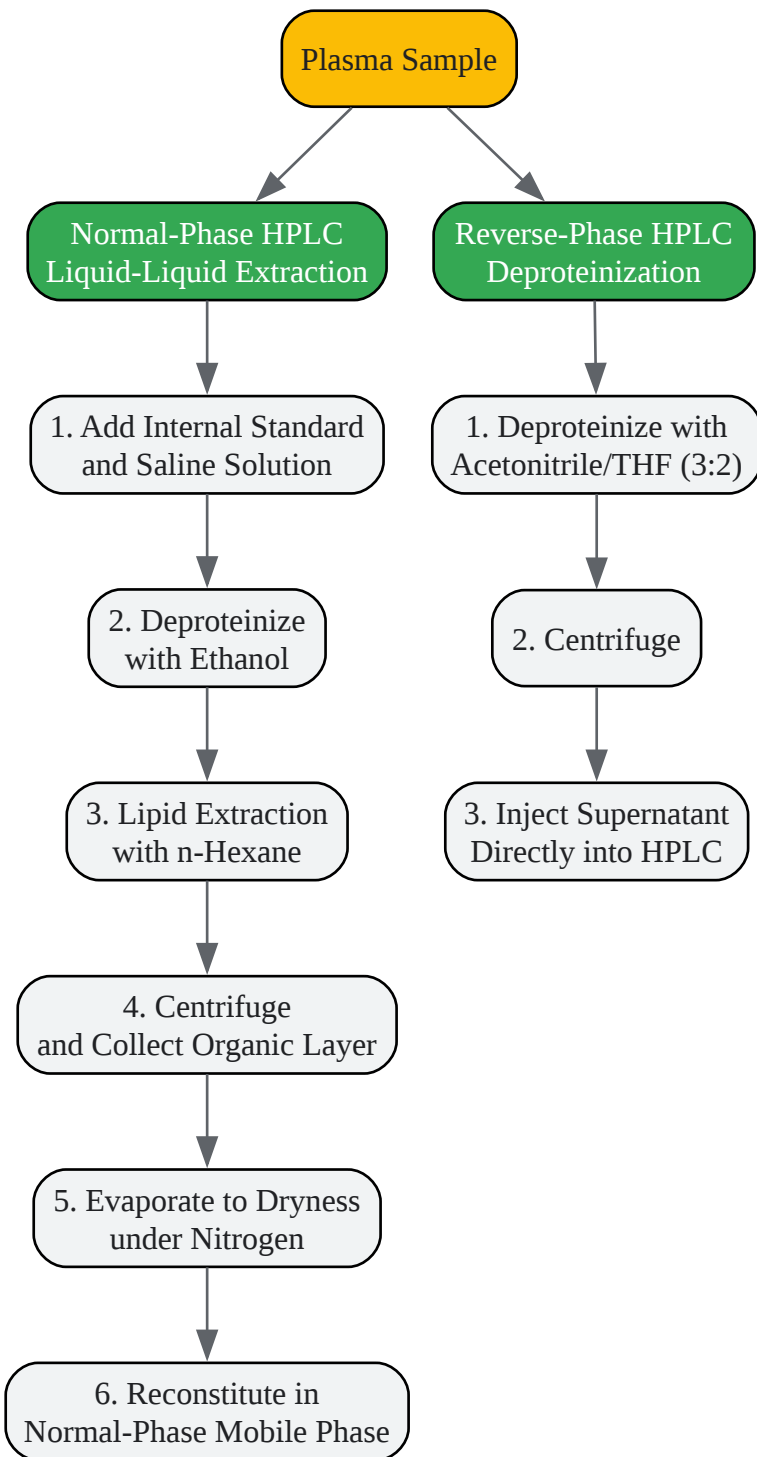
Plasma Sample

Normal-Phase HPLC
Liquid-Liquid Extraction

1. Add Internal Standard and Saline Solution

2. Deproteinize with Ethanol

3. Lipid Extraction with n-Hexane

4. Centrifuge and Collect Organic Layer

5. Evaporate to Dryness under Nitrogen

6. Reconstitute in Normal-Phase Mobile Phase

Reverse-Phase HPLC
Deproteinization

1. Deproteinize with Acetonitrile/THF (3:2)

2. Centrifuge

3. Inject Supernatant Directly into HPLC